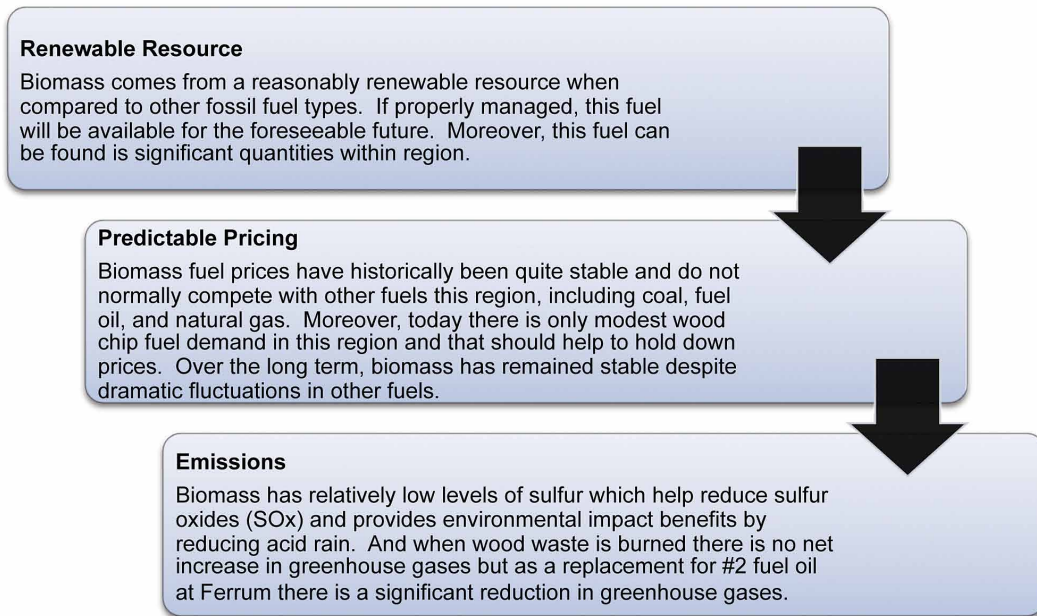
**Renewable Resource**

Biomass comes from a reasonably renewable resource when compared to other fossil fuel types. If properly managed, this fuel will be available for the foreseeable future. Moreover, this fuel can be found is significant quantities within region.

**Predictable Pricing**

Biomass fuel prices have historically been quite stable and do not normally compete with other fuels this region, including coal, fuel oil, and natural gas. Moreover, today there is only modest wood chip fuel demand in this region and that should help to hold down prices. Over the long term, biomass has remained stable despite dramatic fluctuations in other fuels.

**Emissions**

Biomass has relatively low levels of sulfur which help reduce sulfur oxides (SOx) and provides environmental impact benefits by reducing acid rain. And when wood waste is burned there is no net increase in greenhouse gases but as a replacement for #2 fuel oil at Ferrum there is a significant reduction in greenhouse gases.